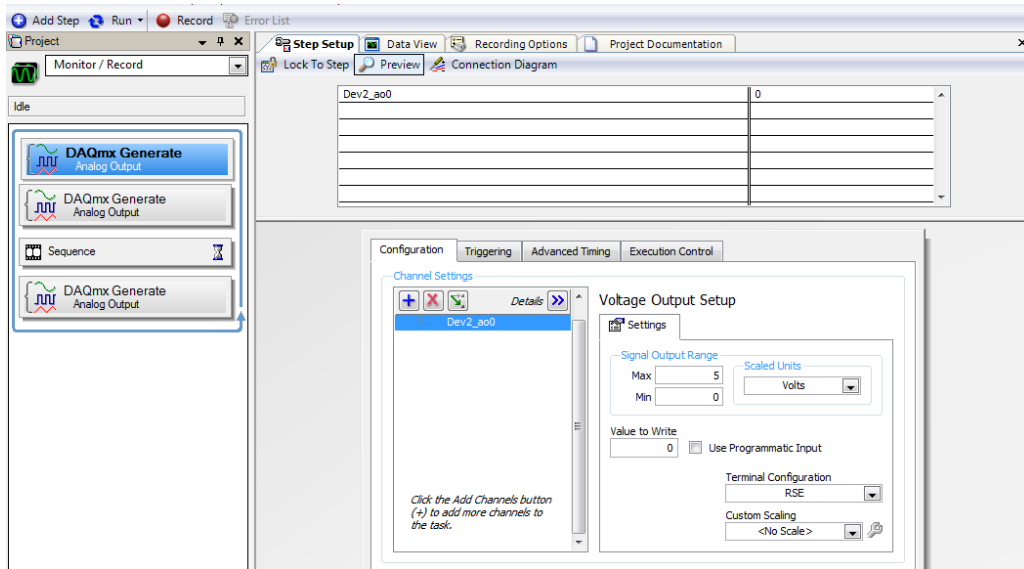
Add Step Run Record Error List

Project

Monitor / Record

Idle

DAQmx Generate
Analog Output

DAQmx Generate
Analog Output

Sequence

DAQmx Generate
Analog Output

Step Setup Data View Recording Options Project Documentation

Lock To Step Preview Connection Diagram

| Dev2_ao0 | 0 |
|---|---|
| | |
| | |
| | |
| | |
| | |
| | |

Configuration Triggering Advanced Timing Execution Control

Channel Settings

Details

Dev2_ao0

Click the Add Channels button (+) to add more channels to the task.

Voltage Output Setup

Settings

Signal Output Range

Max 5

Min 0

Scaled Units

Volts

Value to Write

0

Use Programmatic Input

Terminal Configuration

RSE

Custom Scaling

<No Scale>